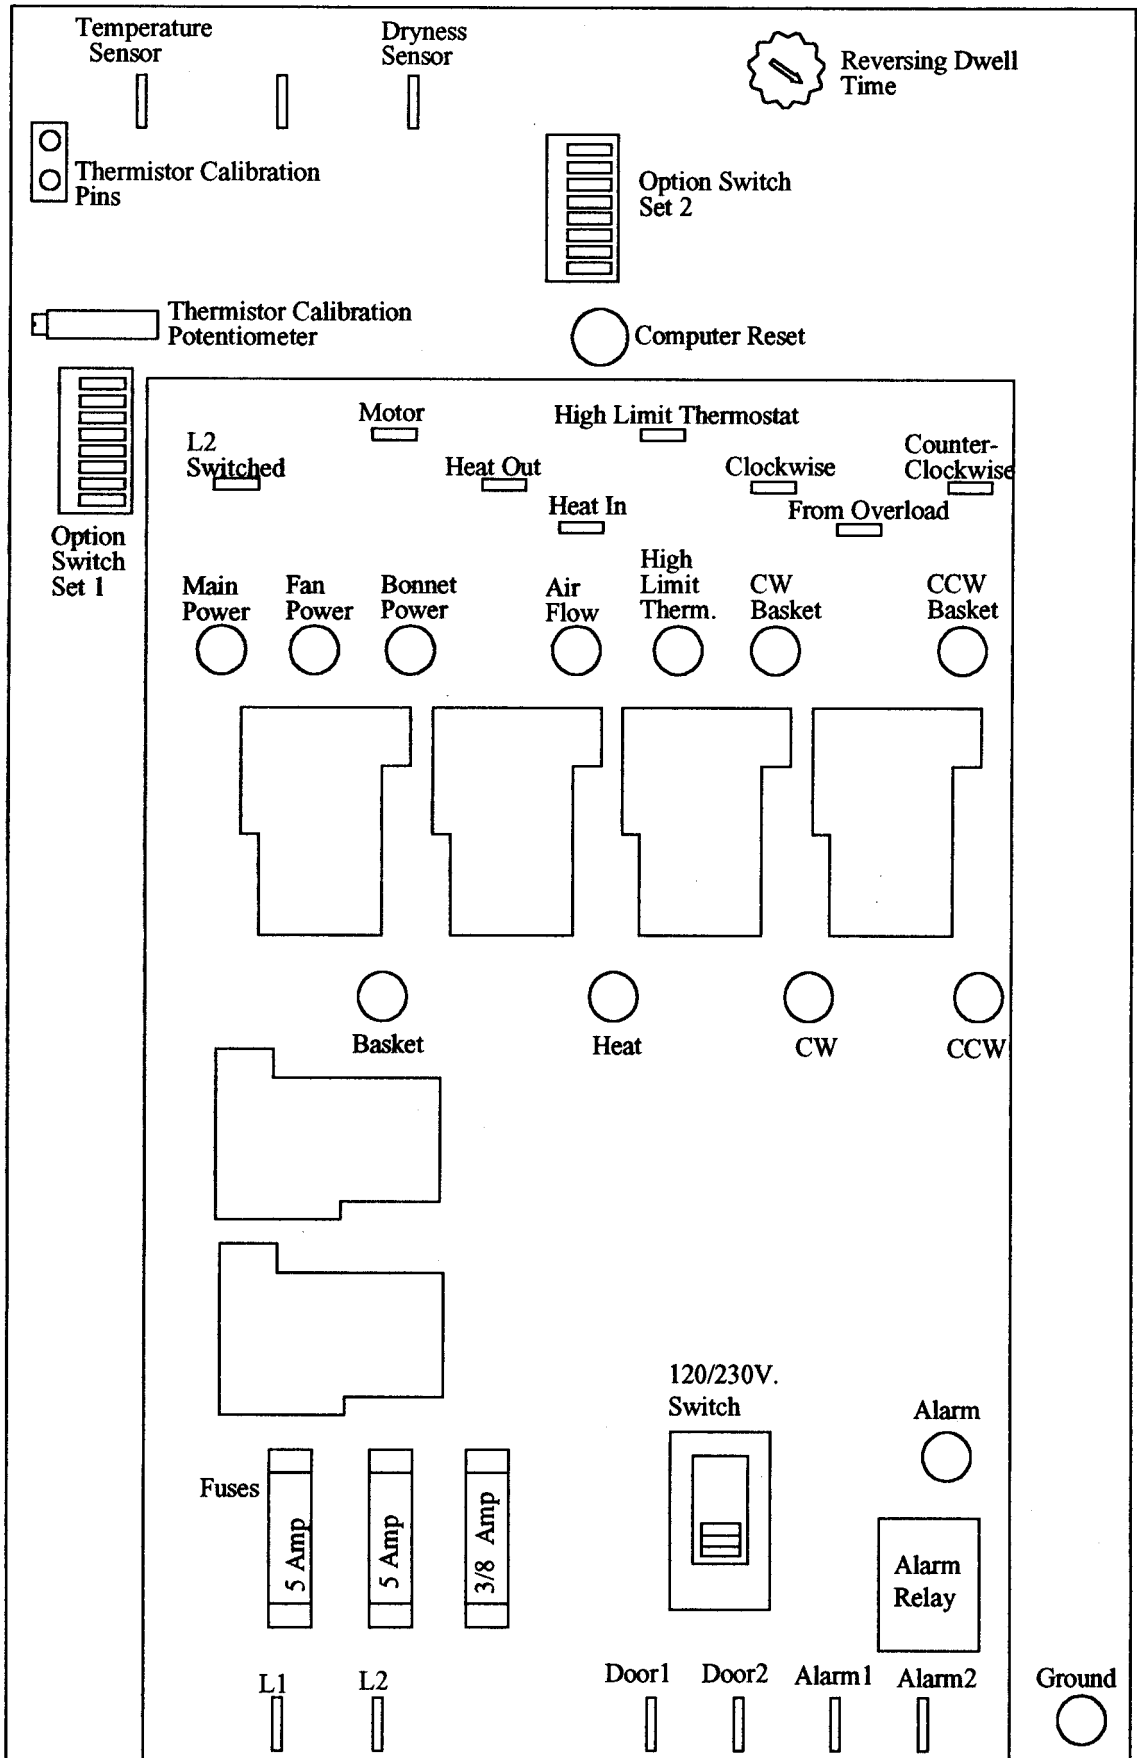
Temperature Sensor

Dryness Sensor

Reversing Dwell Time

Thermistor Calibration Pins

Option Switch Set 2

Thermistor Calibration Potentiometer

Computer Reset

Option Switch Set 1

Motor

High Limit Thermostat

L2 Switched

Heat Out

Clockwise

Counter-Clockwise

Heat In

From Overload

Main Power

Fan Power

Bonnet Power

Air Flow

High Limit Therm.

CW Basket

CCW Basket

Basket

Heat

CW

CCW

120/230V. Switch

Alarm

Fuses

5 Amp

5 Amp

3/8 Amp

Alarm Relay

L1

L2

Door1

Door2

Alarm1

Alarm2

Ground